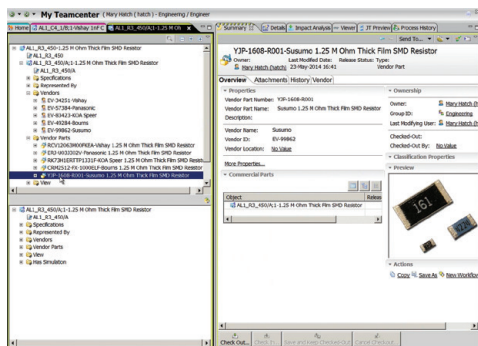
My Teamcenter ( Mary Hatch ( hatch ) - Engineering / Engineer

Home | AL1_C4_1/1:1-Vishay 1nF C | AL1_R3_450/A;1-1.25 M Oh | Summary | Details | Impact Analysis | Viewer | JT Preview | Process History

AL1_R3_450/A;1-1.25 M Ohm Thick Film SMD Resistor
AL1_R3_450
AL1_R3_450/A;1-1.25 M Ohm Thick Film SMD Resistor
AL1_R3_450/A
Specifications
Represented By
Vendors
EV-34251-Vishay
EV-57384-Panasonic
EV-83423-KOA Speer
EV-49284-Bourns
EV-99862-Susumo
Vendor Parts
RCV1206384XFKEA-Vishay 1.25 M Ohm Thick Film SMD Resistor
ERJ-W03J302V-Panasonic 1.25 M Ohm Thick Film SMD Resistor
RK73H1ERTTP1331F-KOA Speer 1.25 M Ohm Thick Film SMD Resist
CR0402-FX-10000LF-Bourns 1.25 M Ohm Thick Film SMD Resistor
YJP-1608-R001-Susumo 1.25 M Ohm Thick Film SMD Resistor
View

AL1_R3_450/A;1-1.25 M Ohm Thick Film SMD Resistor
AL1_R3_450/A
Specifications
Represented By
Vendors
Vendor Parts
View
Has Simulation

Send To...

YJP-1608-R001-Susumo 1.25 M Ohm Thick Film SMD Resistor
Owner: Mary Hatch (hatch) | Last Modified Date: 23-May-2014 16:41 | Release Status: | Type: Vendor Part

Overview | Attachments | History | Vendor

Properties
Vendor Part Number: YJP-1608-R001
Vendor Part Name: Susumo 1.25 M Ohm Thick Film SMD Resistor
Description:
Vendor Name: Susumo
Vendor ID: EV-99862
Vendor Location: No Value
More Properties...

Commercial Parts
Object | Releas
AL1_R3_450/A;1-1.25 M Ohm Thick Film SMD Resistor

Ownership
Owner: Mary Hatch (h
Group ID: Engineering
Last Modifying User: Mary Hatch (h
Checked-Out:
Checked-Out By: No Value

Classification Properties

Preview
161

Actions
Copy | Save As | New Workflow

Check Out... | Check In... | Save and Keep Checked-Out | Cancel Checkout